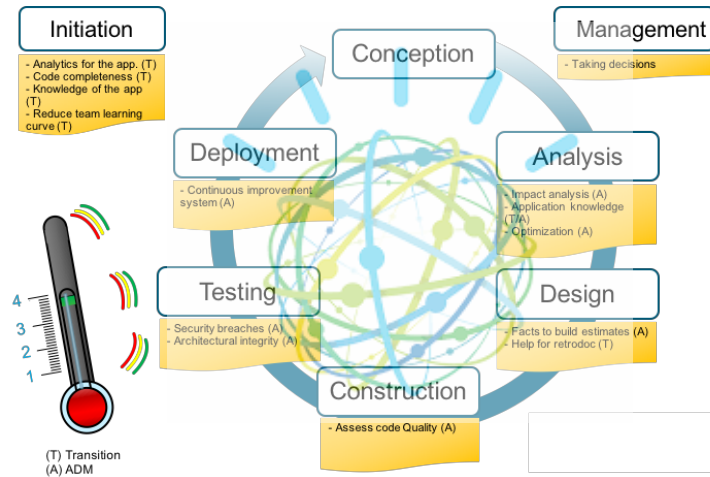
Initiation

- Analytics for the app. (T)
- Code completeness (T)
- Knowledge of the app (T)
- Reduce team learning curve (T)

Management

- Taking decisions

Conception

Deployment

- Continuous improvement system (A)

Analysis

- Impact analysis (A)
- Application knowledge (T/A)
- Optimization (A)

Testing

- Security breaches (A)
- Architectural integrity (A)

Design

- Facts to build estimates (A)
- Help for retrodoc (T)

Construction

- Assess code Quality (A)

4
3
2
1

(T) Transition
(A) ADM